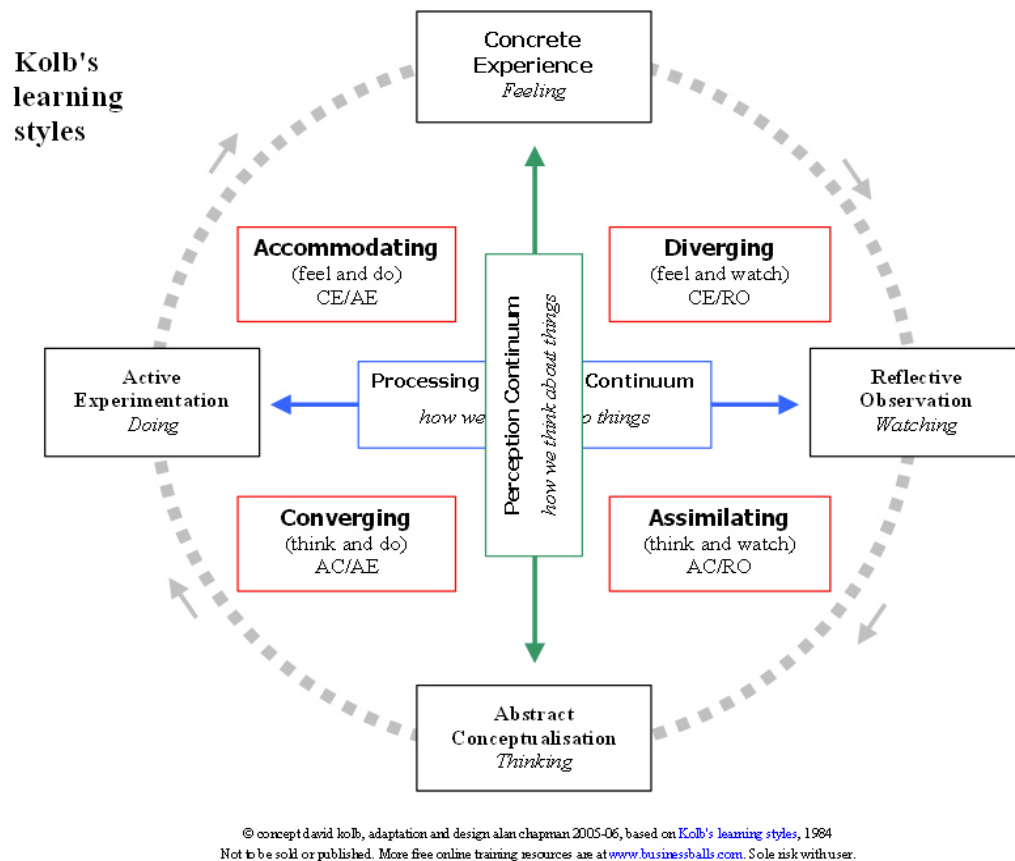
Kolb's learning styles

Concrete Experience
*Feeling*

Accommodating
(feel and do)
CE/AE

Diverging
(feel and watch)
CE/RO

Active Experimentation
*Doing*

Processing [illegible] Continuum
*how we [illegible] things*

Perception Continuum
*how we think about things*

Reflective Observation
*Watching*

Converging
(think and do)
AC/AE

Assimilating
(think and watch)
AC/RO

Abstract Conceptualisation
*Thinking*

© concept david kolb, adaptation and design alan chapman 2005-06, based on Kolb's learning styles, 1984
Not to be sold or published. More free online training resources are at www.businessballs.com. Sole risk with user.